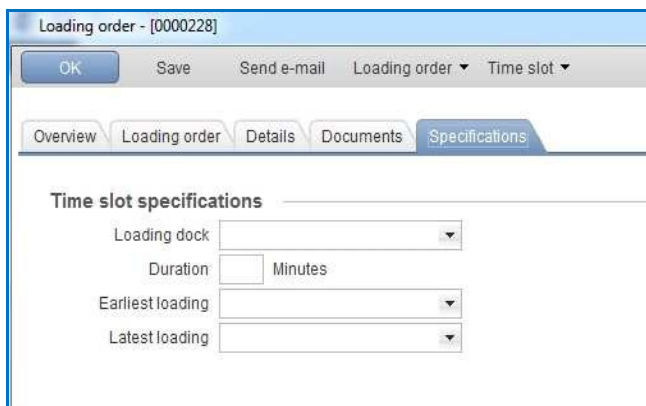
Loading order - [0000228]

OK Save Send e-mail Loading order ▾ Time slot ▾

Overview Loading order Details Documents Specifications

Time slot specifications

Loading dock

Duration Minutes

Earliest loading

Latest loading